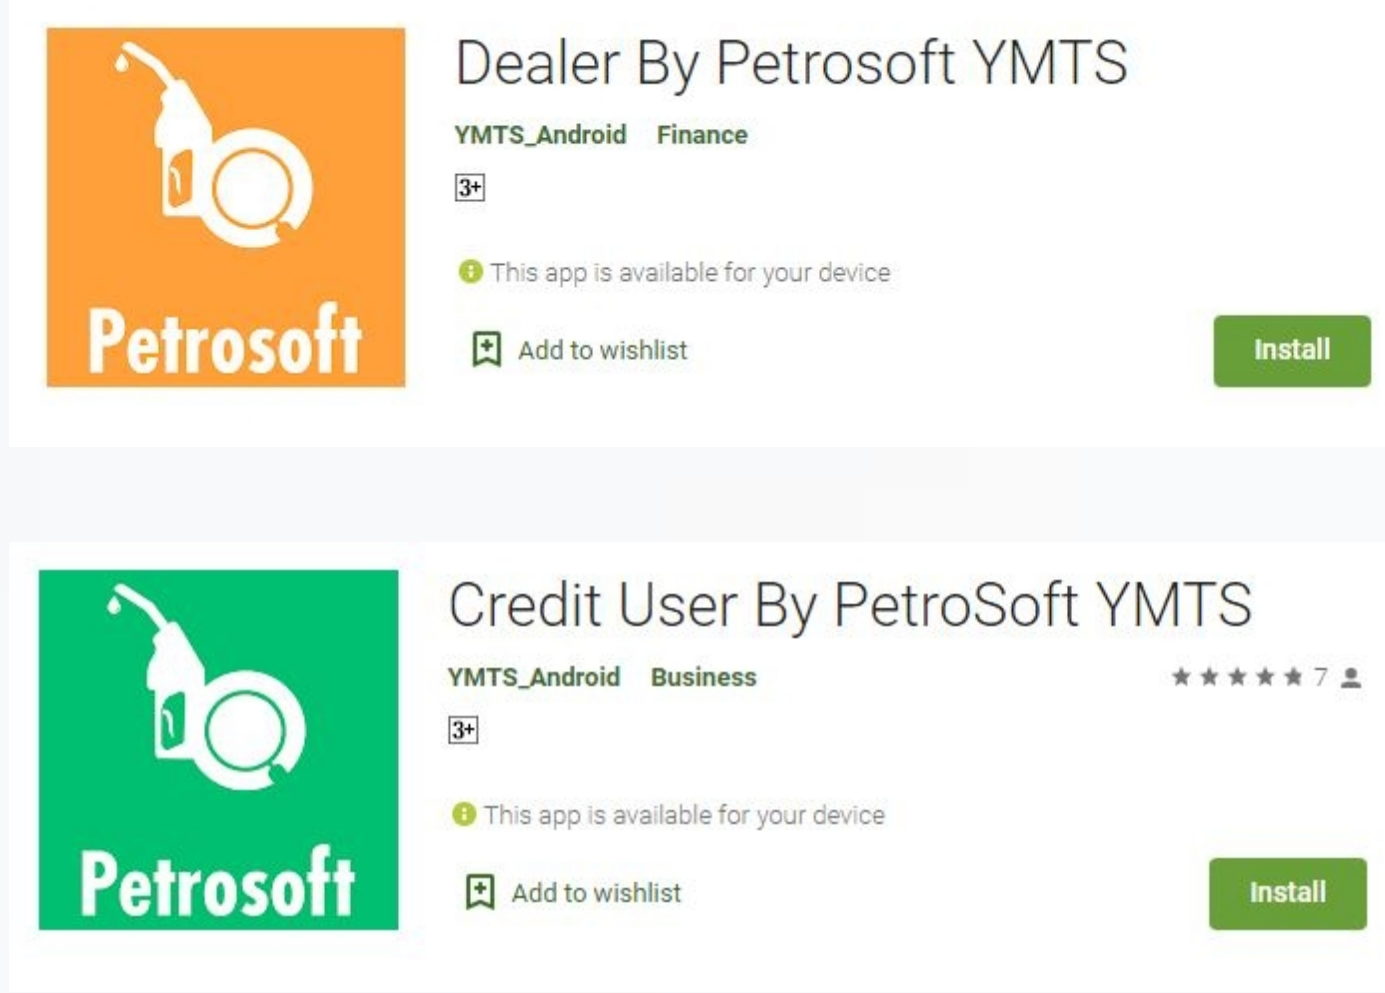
Petrosoft

Dealer By Petrosoft YMTS

YMTS_Android Finance

3+

This app is available for your device

Add to wishlist

Install

Petrosoft

Credit User By PetroSoft YMTS

YMTS_Android Business

★★★★★ 7

3+

This app is available for your device

Add to wishlist

Install